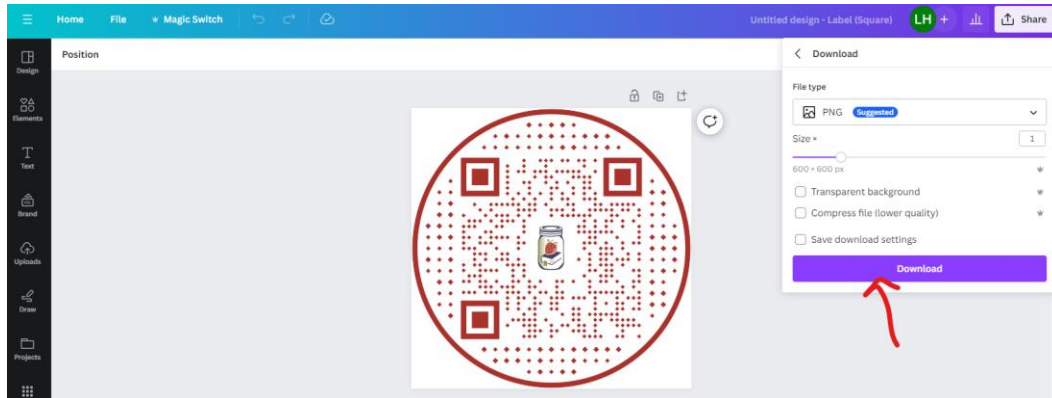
Home File Magic Switch

Untitled design - Label (Square) LH + Share

Design

Elements

Text

Brand

Uploads

Draw

Projects

Position

Download

File type

PNG Suggested

Size × 1

600 × 600 px

Transparent background

Compress file (lower quality)

Save download settings

Download